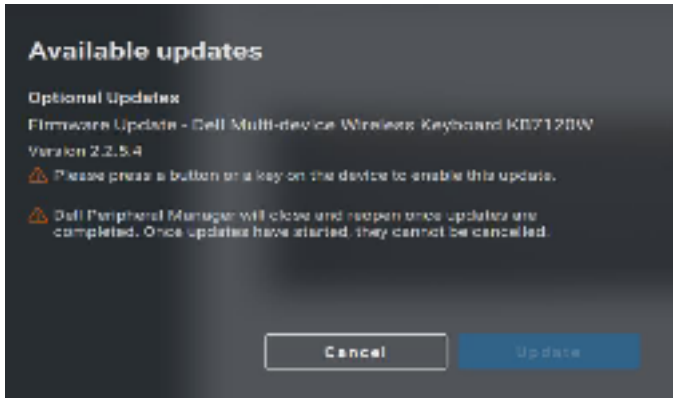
Available updates

Optional Updates

Firmware Update - Dell Multi-device Wireless Keyboard KB7120W

Version 2.2.5.4

Please press a button or a key on the device to enable this update.

Dell Peripheral Manager will close and reopen once updates are completed. Once updates have started, they cannot be cancelled.

Cancel

Update